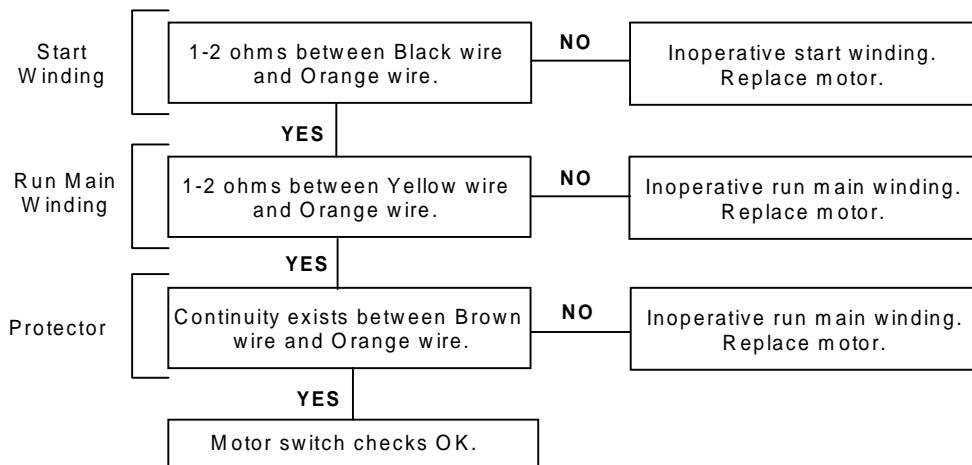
Start Winding

1-2 ohms between Black wire and Orange wire.

NO

Inoperative start winding. Replace motor.

YES

Run Main Winding

1-2 ohms between Yellow wire and Orange wire.

NO

Inoperative run main winding. Replace motor.

YES

Protector

Continuity exists between Brown wire and Orange wire.

NO

Inoperative run main winding. Replace motor.

YES

Motor switch checks OK.